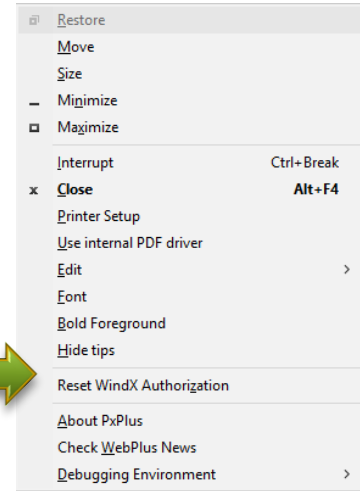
Restore
Move
Size
Minimize
Maximize
Interrupt Ctrl+Break
Close Alt+F4
Printer Setup
Use internal PDF driver
Edit
Font
Bold Foreground
Hide tips
Reset WindX Authorization
About PxPlus
Check WebPlus News
Debugging Environment